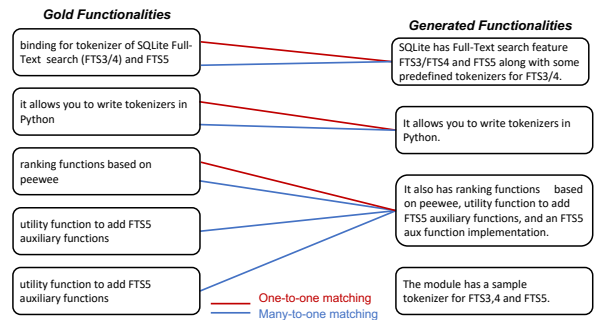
Gold Functionalities

Generated Functionalities

binding for tokenizer of SQLite Full-Text search (FTS3/4) and FTS5

SQLite has Full-Text search feature FTS3/FTS4 and FTS5 along with some predefined tokenizers for FTS3/4.

it allows you to write tokenizers in Python

It allows you to write tokenizers in Python.

ranking functions based on peewee

It also has ranking functions based on peewee, utility function to add FTS5 auxiliary functions, and an FTS5 aux function implementation.

utility function to add FTS5 auxiliary functions

utility function to add FTS5 auxiliary functions

The module has a sample tokenizer for FTS3,4 and FTS5.

One-to-one matching

Many-to-one matching